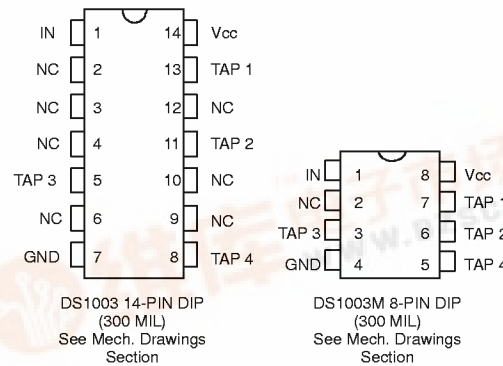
IN 1
NC 2
NC 3
NC 4
TAP 3 5
NC 6
GND 7
14 Vcc
13 TAP 1
12 NC
11 TAP 2
10 NC
9 NC
8 TAP 4

DS1003 14-PIN DIP (300 MIL) See Mech. Drawings Section

IN 1
NC 2
TAP 3 3
GND 4
8 Vcc
7 TAP 1
6 TAP 2
5 TAP 4

DS1003M 8-PIN DIP (300 MIL) See Mech. Drawings Section